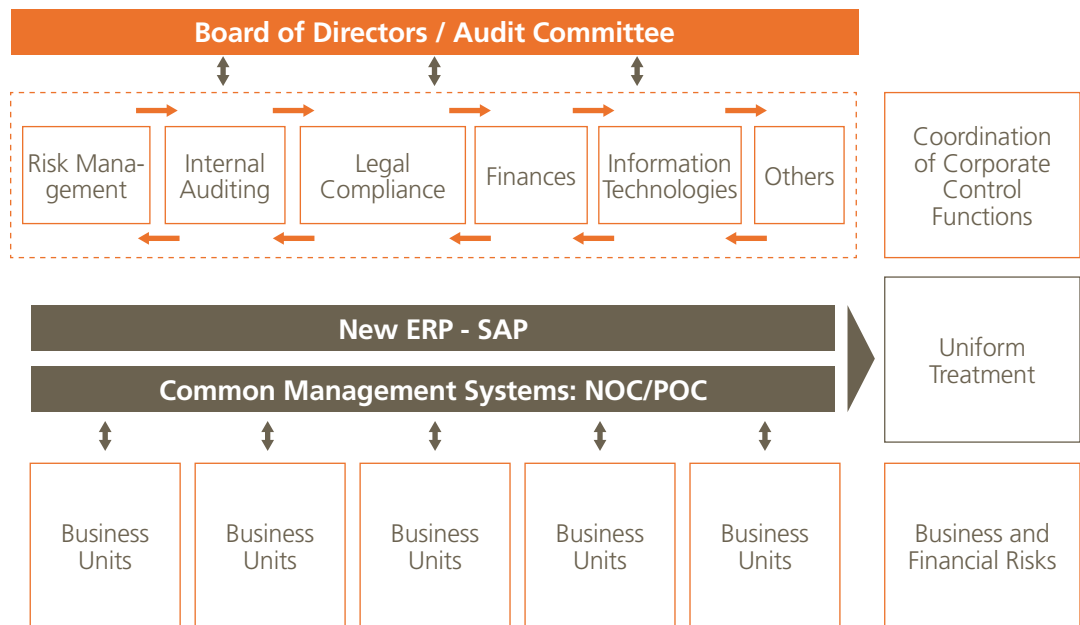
Board of Directors / Audit Committee

Risk Management

Internal Auditing

Legal Compliance

Finances

Information Technologies

Others

Coordination of Corporate Control Functions

New ERP - SAP

Common Management Systems: NOC/POC

Uniform Treatment

Business Units

Business Units

Business Units

Business Units

Business Units

Business and Financial Risks